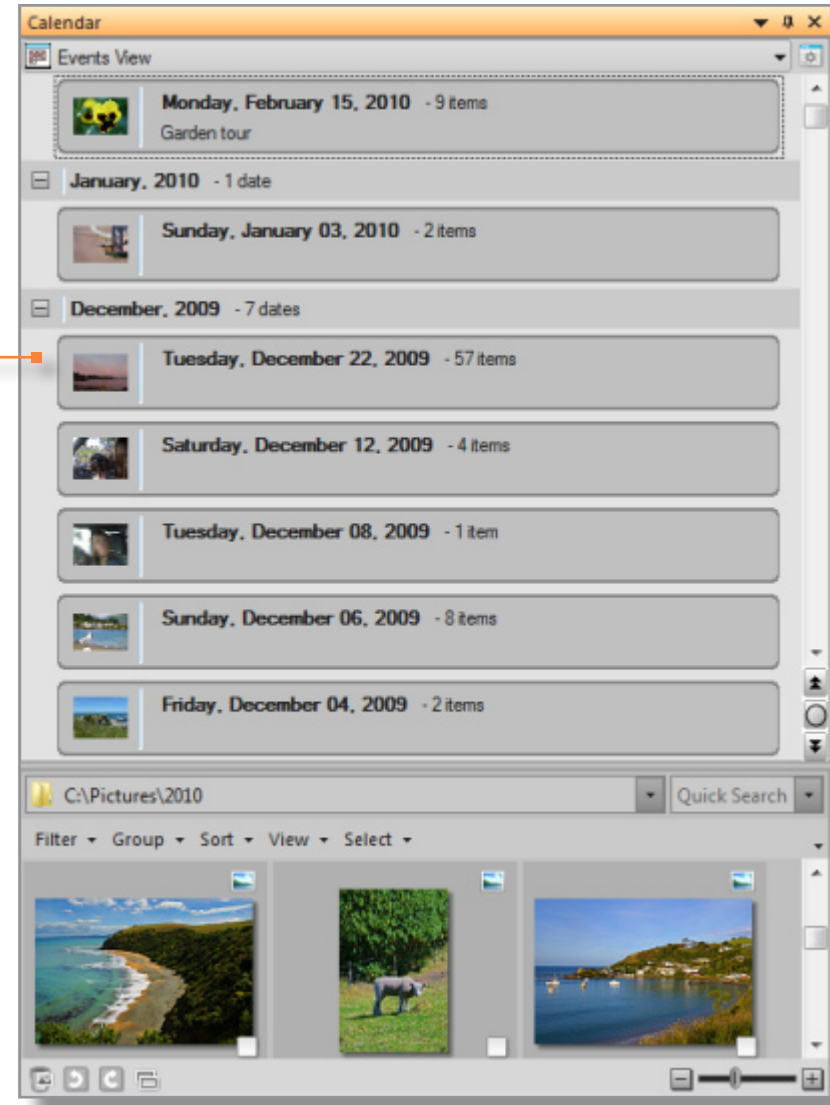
Calendar

Events View

Monday, February 15, 2010 - 9 items
Garden tour

January, 2010 - 1 date

Sunday, January 03, 2010 - 2 items

December, 2009 - 7 dates

Tuesday, December 22, 2009 - 57 items

Saturday, December 12, 2009 - 4 items

Tuesday, December 08, 2009 - 1 item

Sunday, December 06, 2009 - 8 items

Friday, December 04, 2009 - 2 items

C:\Pictures\2010

Quick Search

Filter Group Sort View Select